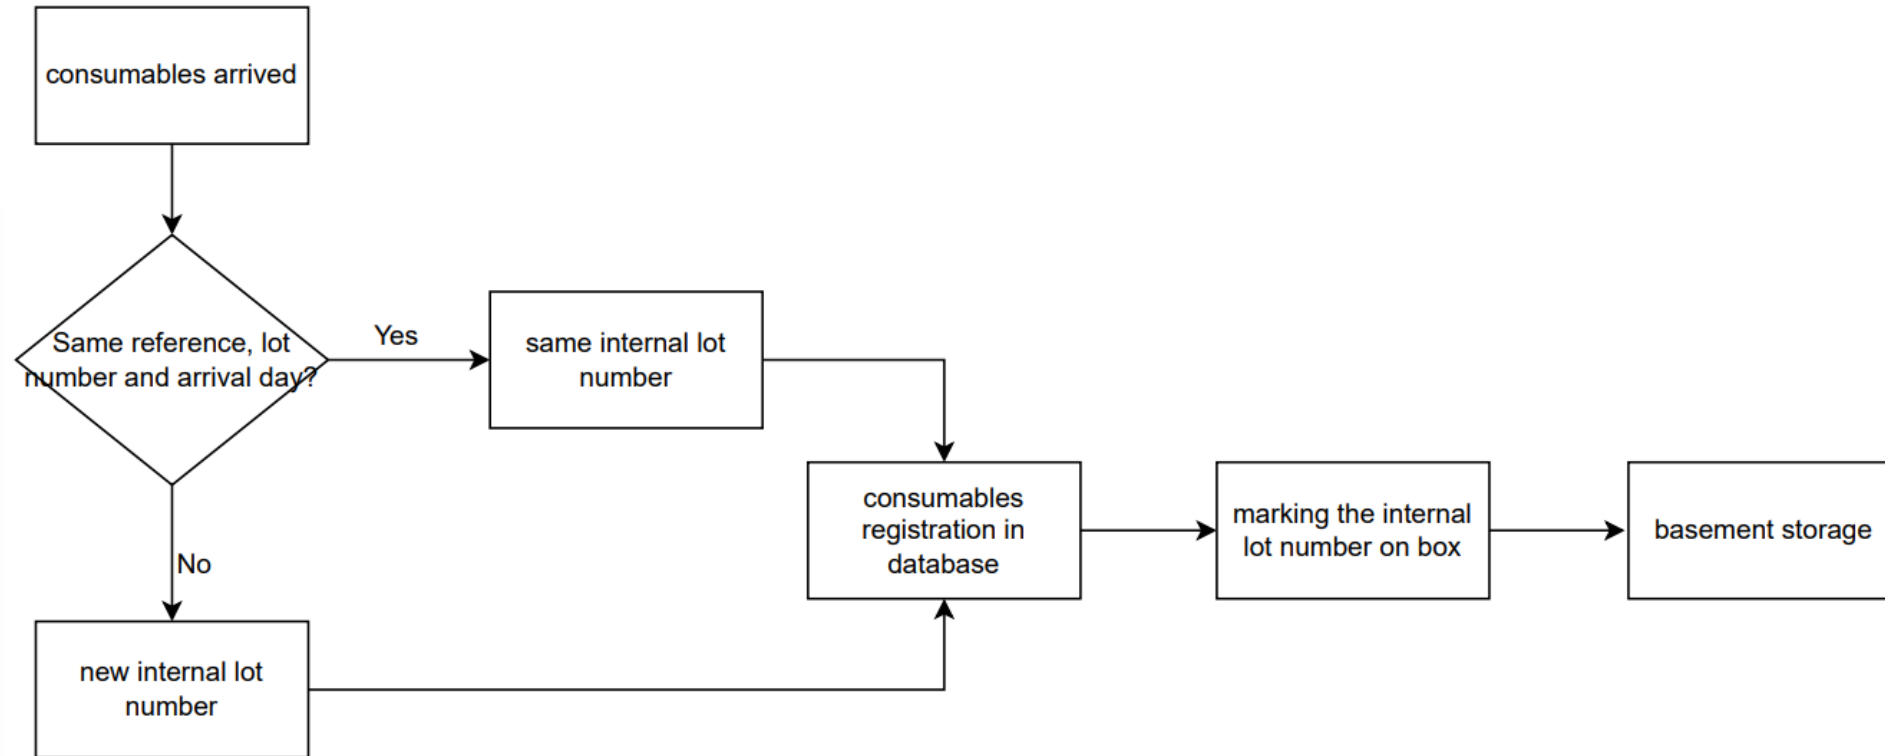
consumables arrived

Same reference, lot number and arrival day?

Yes

same internal lot number

No

new internal lot number

consumables registration in database

marking the internal lot number on box

basement storage